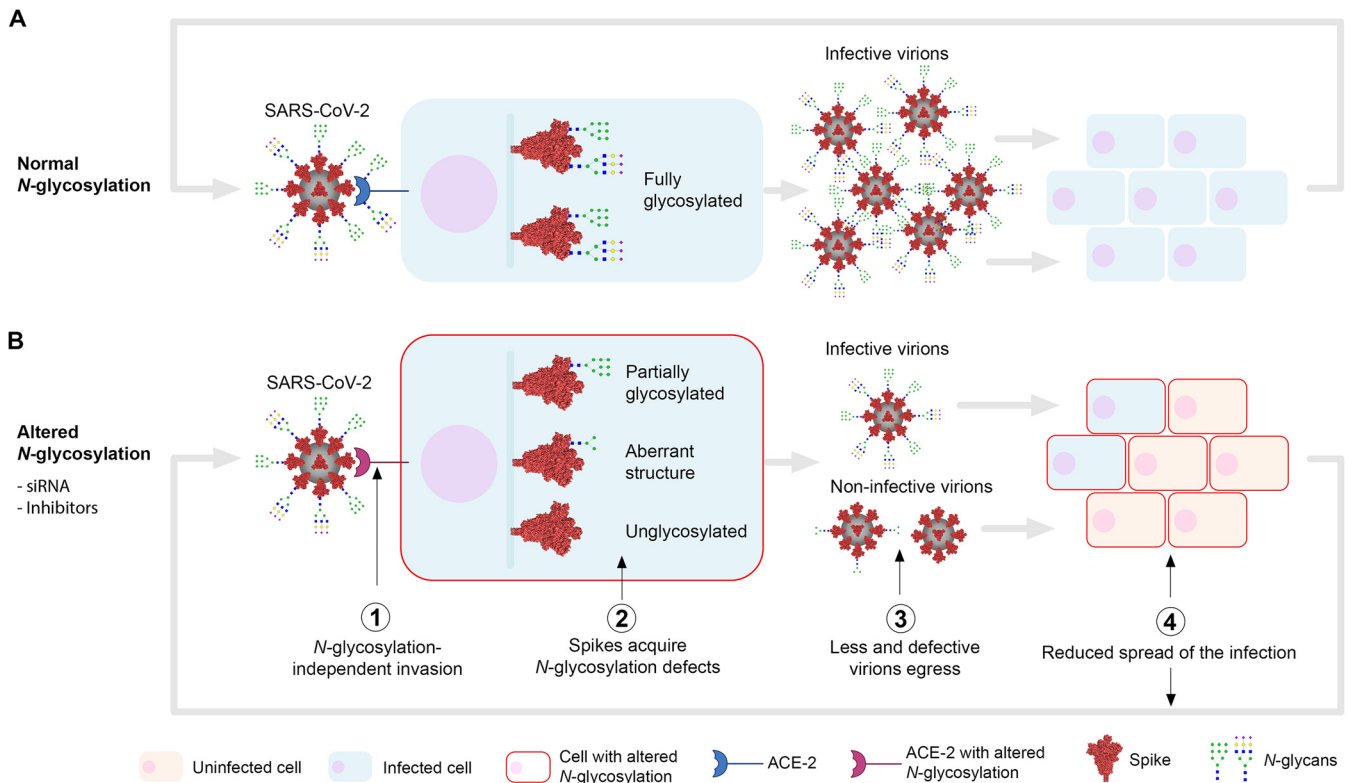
A

Normal *N*-glycosylation

SARS-CoV-2

Fully glycosylated

Infective virions

B

Altered *N*-glycosylation

- siRNA
- Inhibitors

SARS-CoV-2

Partially glycosylated

Aberrant structure

Unglycosylated

Infective virions

Non-infective virions

1
*N*-glycosylation-independent invasion

2
Spikes acquire *N*-glycosylation defects

3
Less and defective virions egress

4
Reduced spread of the infection

Uninfected cell
Infected cell
Cell with altered *N*-glycosylation
ACE-2
ACE-2 with altered *N*-glycosylation
Spike
*N*-glycans